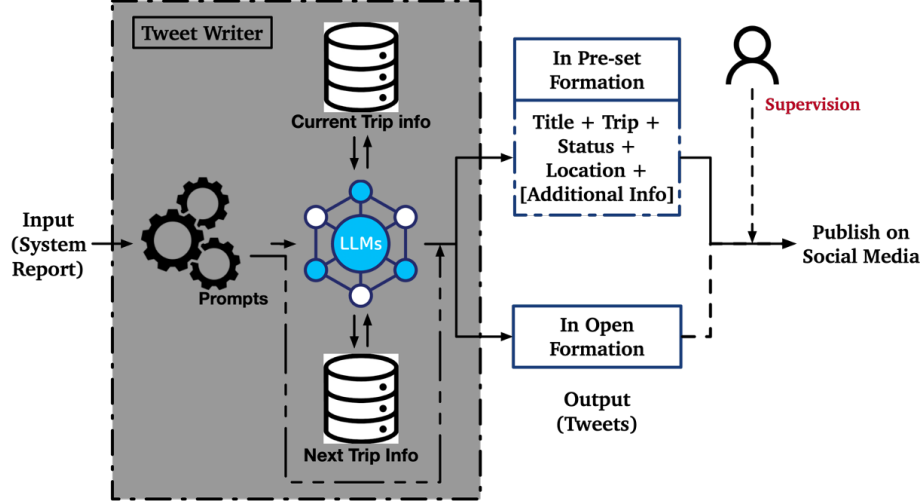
Tweet Writer

Current Trip info

Input (System Report)

Prompts

LLMs

Next Trip Info

In Pre-set Formation

Title + Trip + Status + Location + [Additional Info]

Supervision

Publish on Social Media

In Open Formation

Output (Tweets)